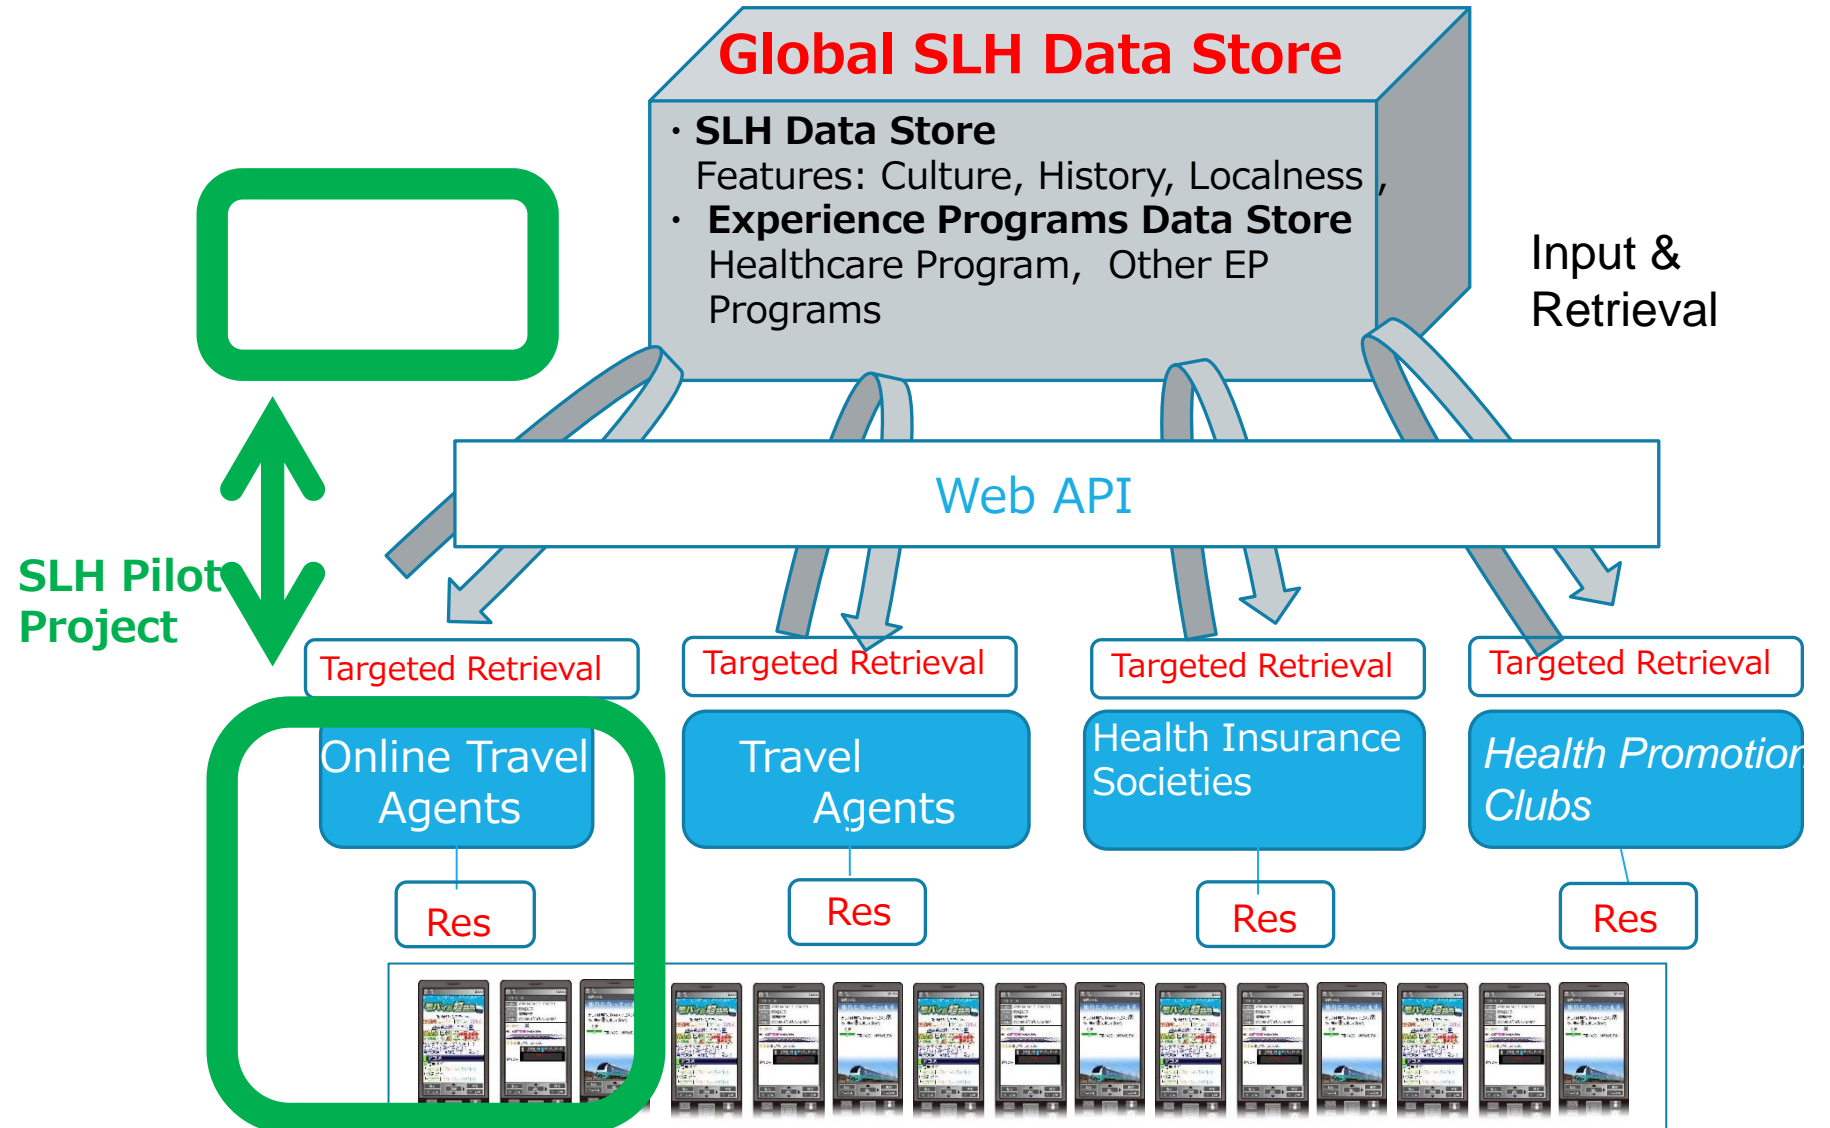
Global SLH Data Store

・SLH Data Store
Features: Culture, History, Localness ,
・ Experience Programs Data Store
Healthcare Program, Other EP Programs

Input & Retrieval

Web API

SLH Pilot Project

Targeted Retrieval

Targeted Retrieval

Targeted Retrieval

Targeted Retrieval

Online Travel Agents

Travel Agents

Health Insurance Societies

Health Promotion Clubs

Res

Res

Res

Res